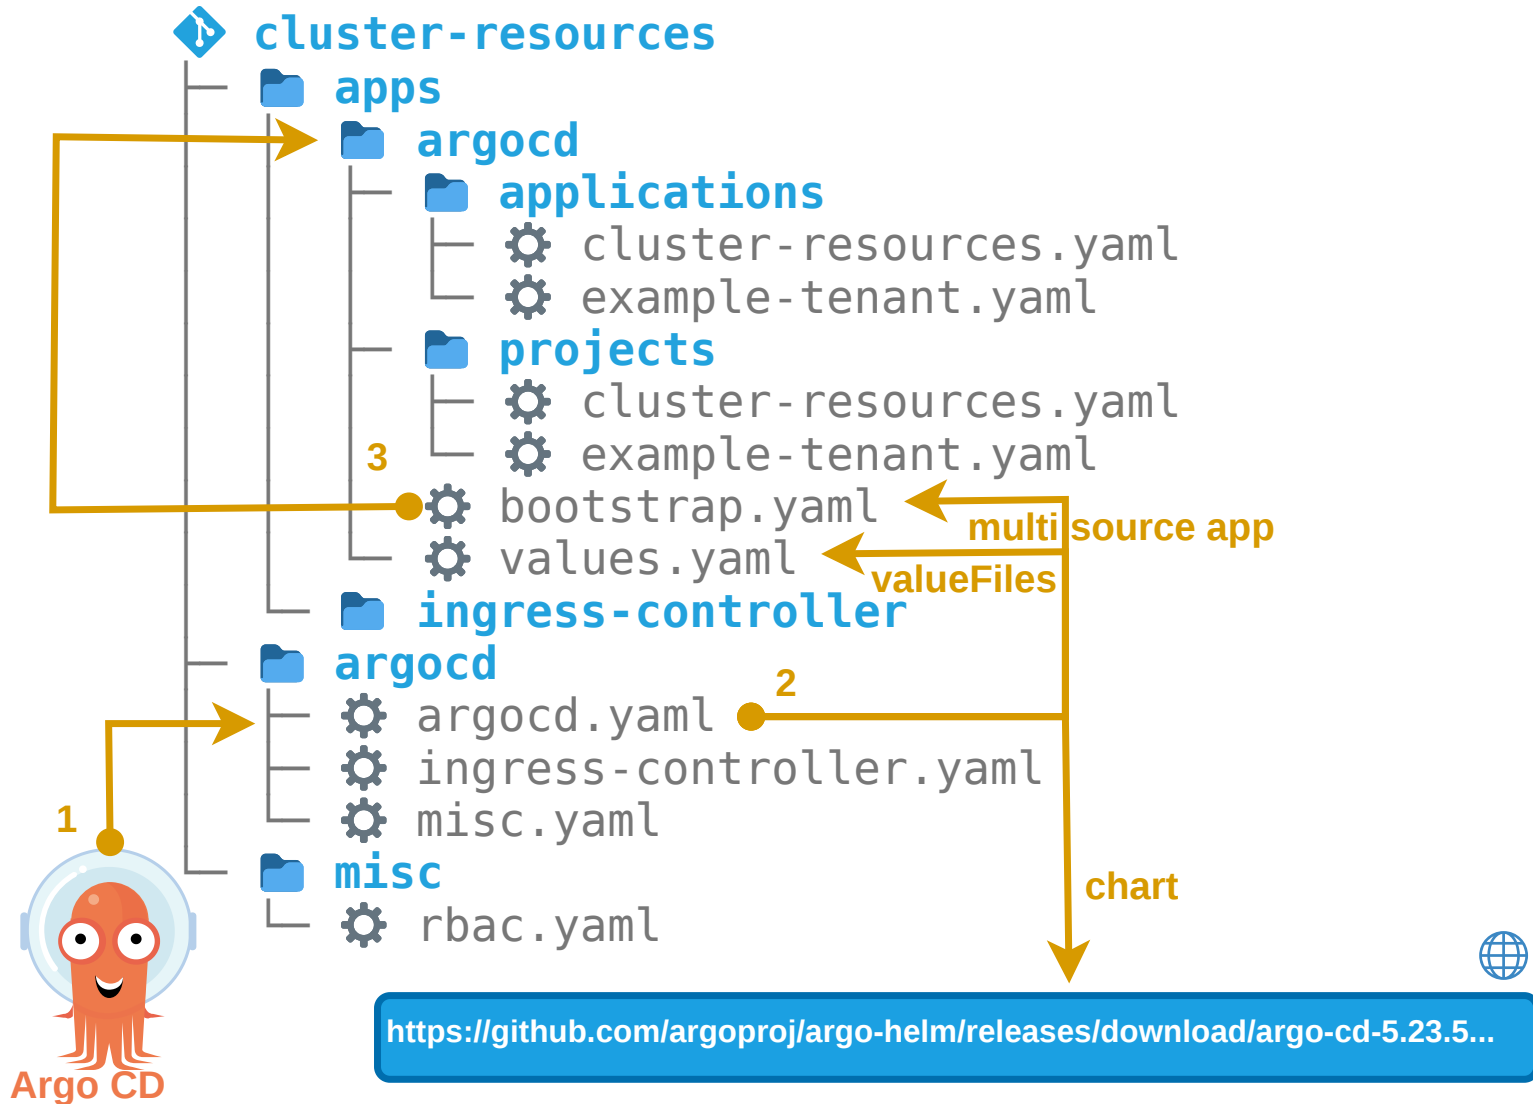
cluster-resources
apps
argocd
applications
cluster-resources.yaml
example-tenant.yaml
projects
cluster-resources.yaml
example-tenant.yaml
3
bootstrap.yaml
values.yaml
multi source app
valueFiles
ingress-controller
argocd
2
argocd.yaml
ingress-controller.yaml
1
misc.yaml
misc
rbac.yaml
chart
Argo CD
https://github.com/argoproj/argo-helm/releases/download/argo-cd-5.23.5...